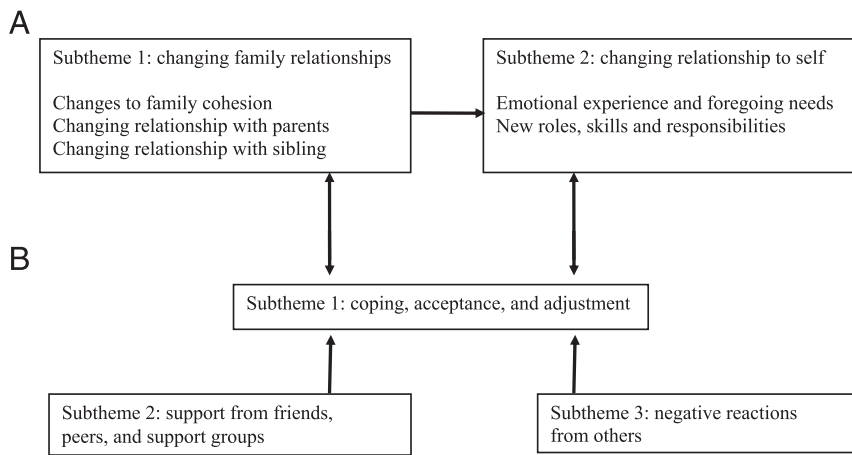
A

Subtheme 1: changing family relationships

Changes to family cohesion
Changing relationship with parents
Changing relationship with sibling

Subtheme 2: changing relationship to self

Emotional experience and foregoing needs
New roles, skills and responsibilities

B

Subtheme 1: coping, acceptance, and adjustment

Subtheme 2: support from friends, peers, and support groups

Subtheme 3: negative reactions from others